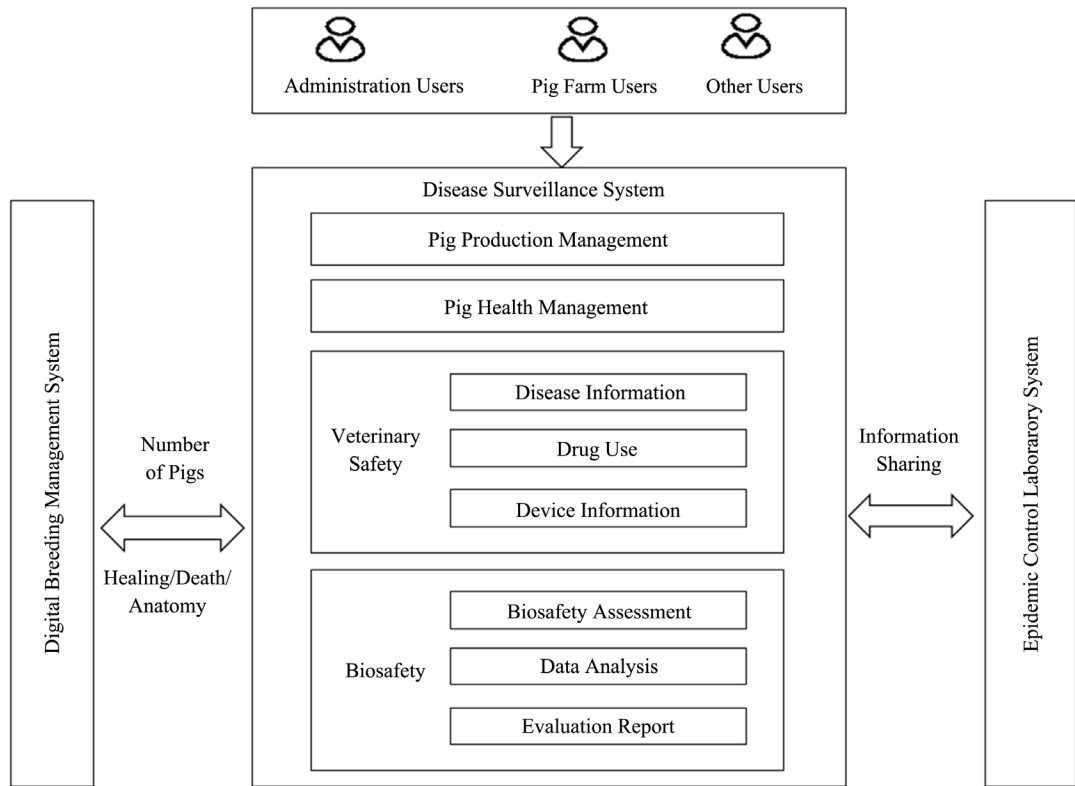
Administration Users

Pig Farm Users

Other Users

Digital Breeding Management System

Number of Pigs

Healing/Death/ Anatomy

Disease Surveillance System

Pig Production Management

Pig Health Management

Veterinary Safety

Disease Information

Drug Use

Device Information

Biosafety

Biosafety Assessment

Data Analysis

Evaluation Report

Information Sharing

Epidemic Control Laborarory System